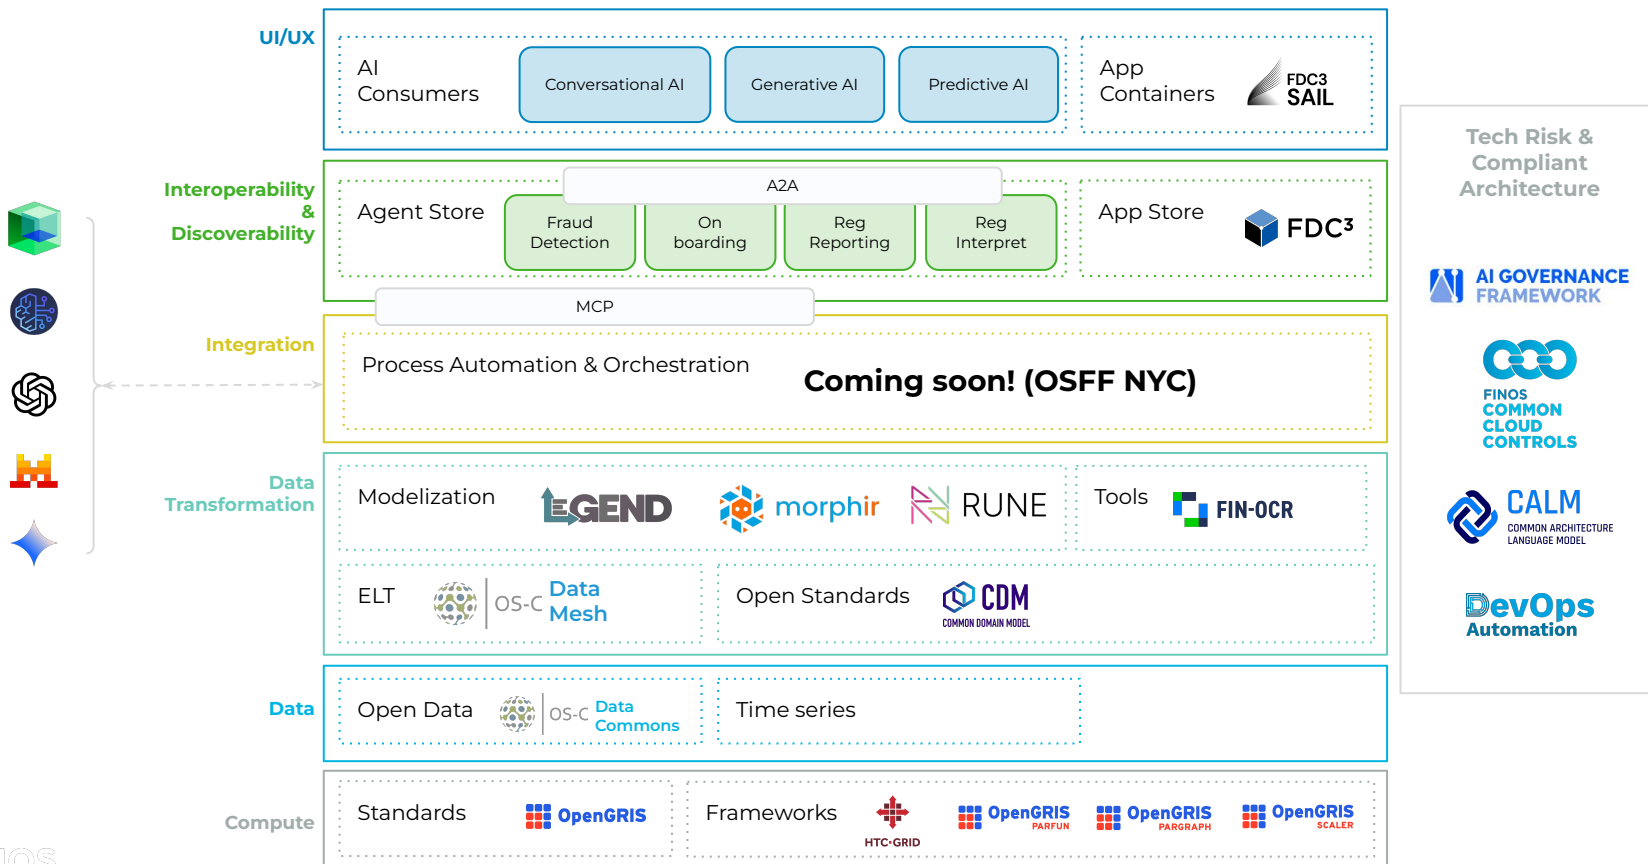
UI/UX

AI Consumers

Conversational AI

Generative AI

Predictive AI

App Containers

FDC3 SAIL

Interoperability & Discoverability

A2A

Agent Store

Fraud Detection

On boarding

Reg Reporting

Reg Interpret

App Store

FDC³

MCP

Integration

Process Automation & Orchestration

Coming soon! (OSFF NYC)

Data Transformation

Modelization

LEGEND

morphir

RUNE

Tools

FIN-OCR

ELT

OS-C Data Mesh

Open Standards

CDM COMMON DOMAIN MODEL

Data

Open Data

OS-C Data Commons

Time series

Compute

Standards

OpenGRIS

Frameworks

HTC-GRID

OpenGRIS PARFUN

OpenGRIS PARGRAPH

OpenGRIS SCALER

Tech Risk & Compliant Architecture

AI GOVERNANCE FRAMEWORK

FINOS COMMON CLOUD CONTROLS

CALM COMMON ARCHITECTURE LANGUAGE MODEL

DevOps Automation